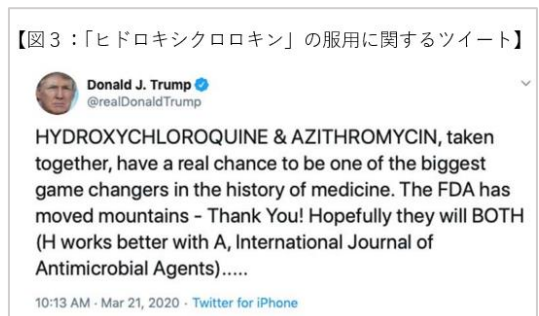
【図３：「ヒドロキシクロロキン」の服用に関するツイート】

Donald J. Trump
@realDonaldTrump

HYDROXYCHLOROQUINE & AZITHROMYCIN, taken together, have a real chance to be one of the biggest game changers in the history of medicine. The FDA has moved mountains - Thank You! Hopefully they will BOTH (H works better with A, International Journal of Antimicrobial Agents).....

10:13 AM · Mar 21, 2020 · Twitter for iPhone